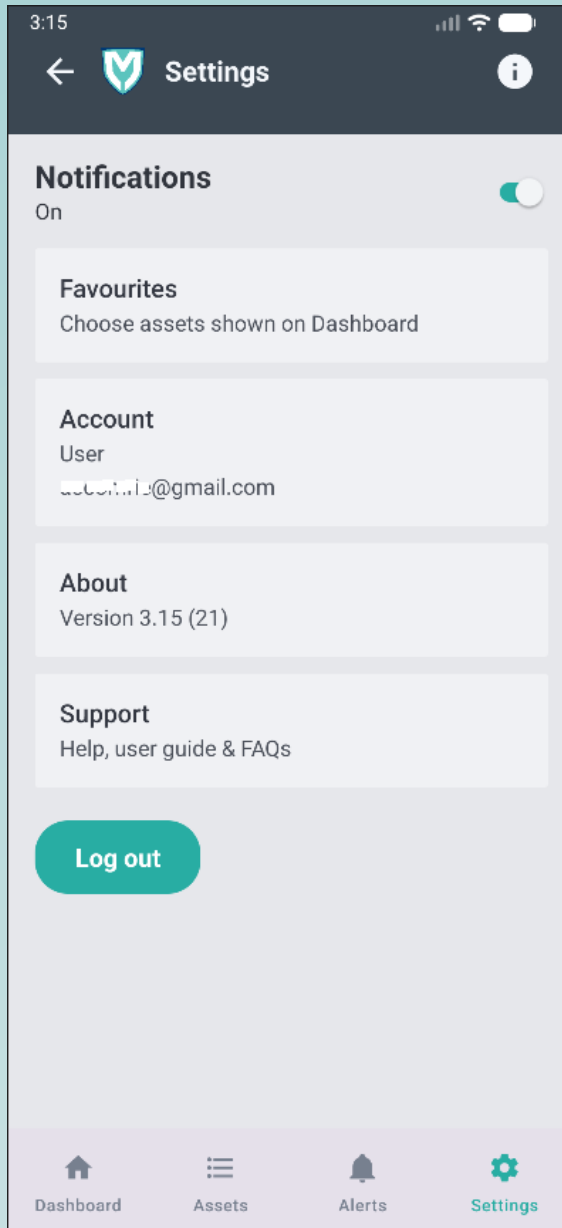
3:15

Settings

Notifications
On

Favourites
Choose assets shown on Dashboard

Account
User
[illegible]@gmail.com

About
Version 3.15 (21)

Support
Help, user guide & FAQs

Log out

Dashboard
Assets
Alerts
Settings